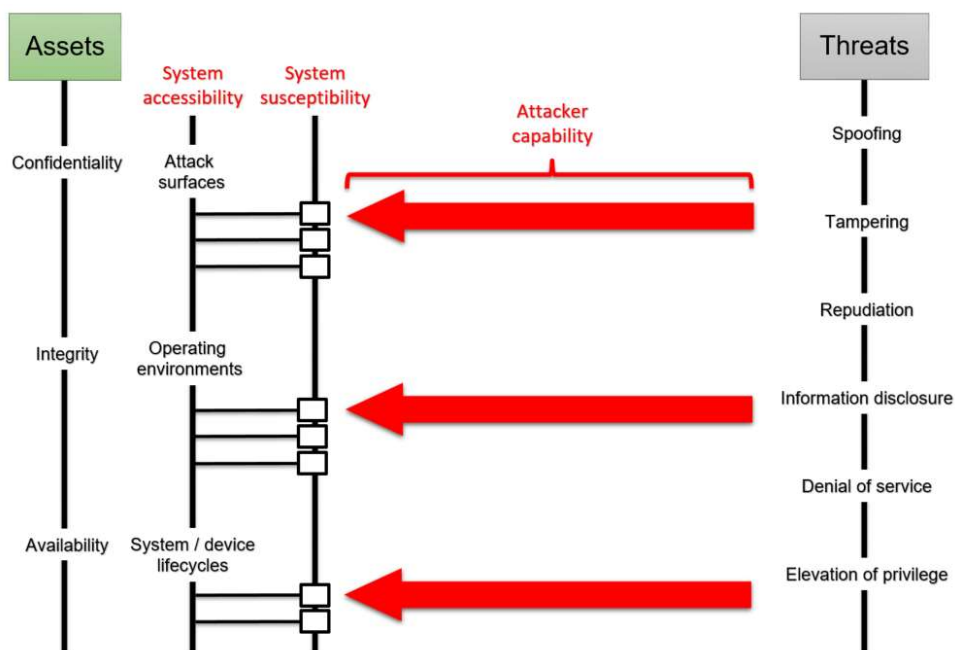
Assets

System accessibility

System susceptibility

Attacker capability

Threats

Spoofing

Confidentiality

Attack surfaces

Tampering

Repudiation

Integrity

Operating environments

Information disclosure

Denial of service

Availability

System / device lifecycles

Elevation of privilege